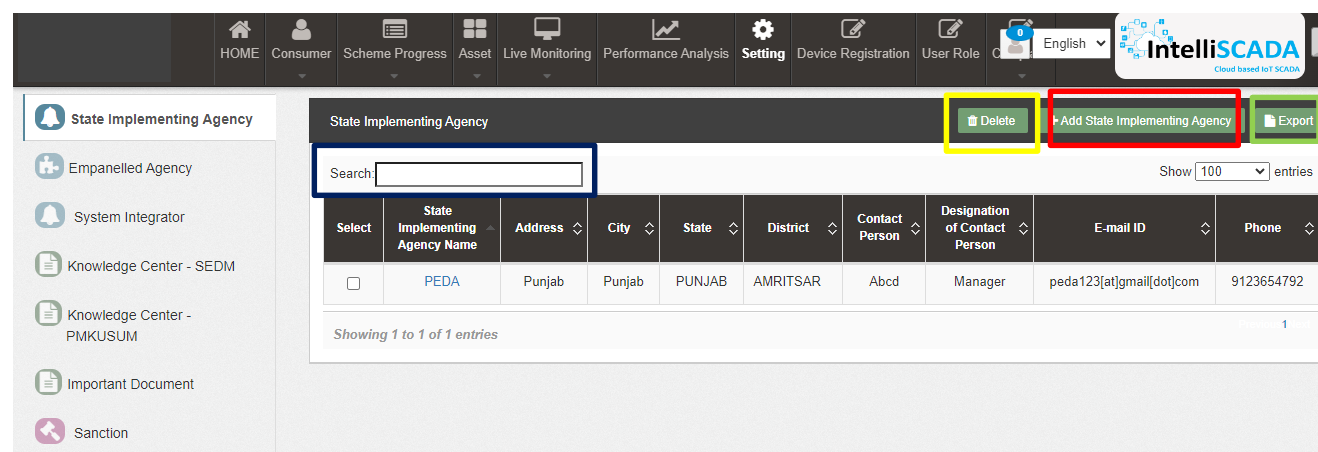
HOME Consumer Scheme Progress Asset Live Monitoring Performance Analysis Setting Device Registration User Role C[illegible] 0 English IntelliSCADA Cloud based IoT SCADA

State Implementing Agency
Empanelled Agency
System Integrator
Knowledge Center - SEDM
Knowledge Center - PMKUSUM
Important Document
Sanction

State Implementing Agency
Delete
+ Add State Implementing Agency
Export

Search:
Show 100 entries

| Select | State Implementing Agency Name | Address | City | State | District | Contact Person | Designation of Contact Person | E-mail ID | Phone |
|---|---|---|---|---|---|---|---|---|---|
| ☐ | PEDA | Punjab | Punjab | PUNJAB | AMRITSAR | Abcd | Manager | peda123[at]gmail[dot]com | 9123654792 |

Showing 1 to 1 of 1 entries
1